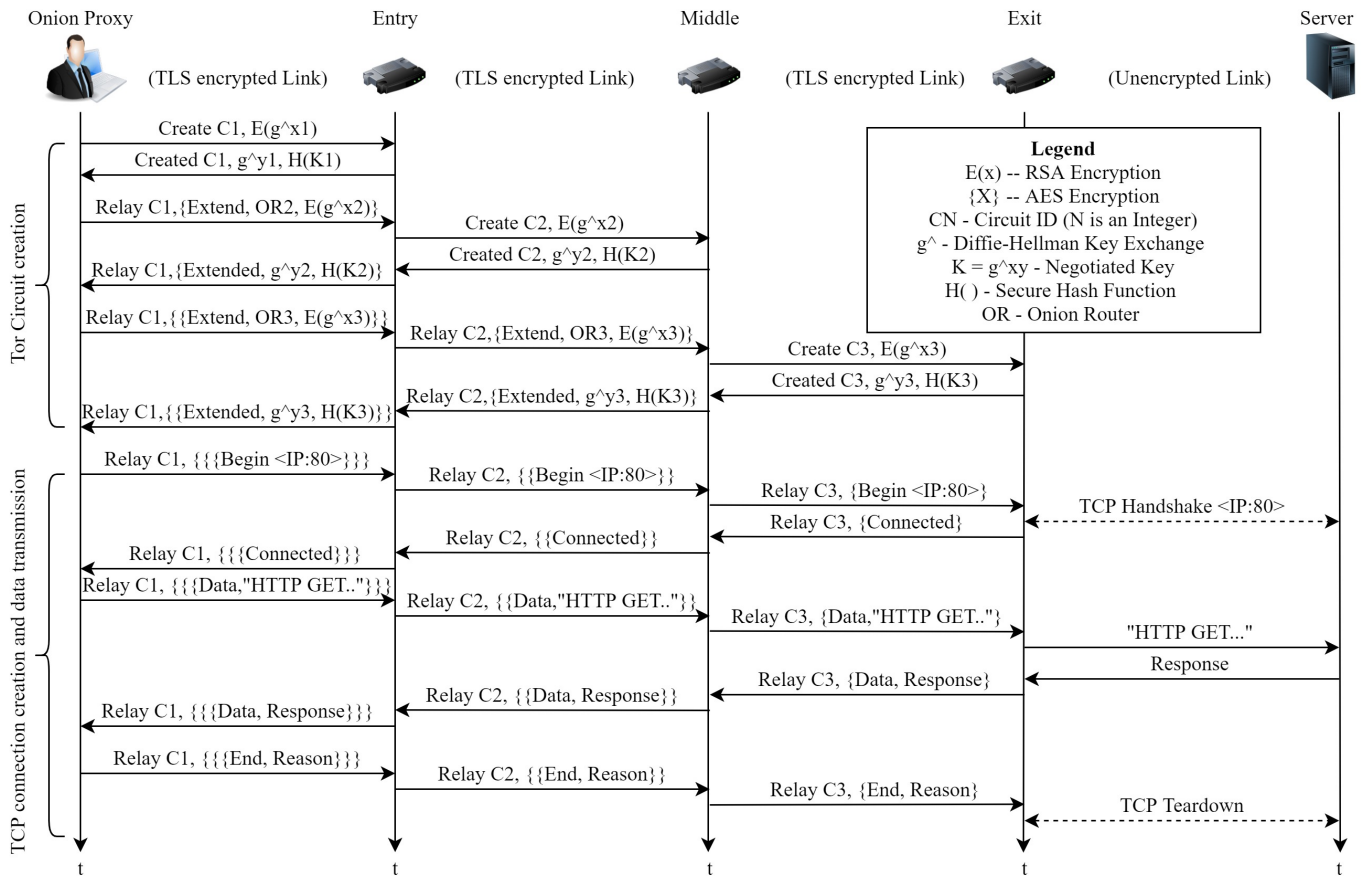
Onion Proxy

Entry

Middle

Exit

Server

(TLS encrypted Link)

(TLS encrypted Link)

(TLS encrypted Link)

(Unencrypted Link)

Legend
E(x) -- RSA Encryption
{X} -- AES Encryption
CN - Circuit ID (N is an Integer)
g^ - Diffie-Hellman Key Exchange
K = g^xy - Negotiated Key
H( ) - Secure Hash Function
OR - Onion Router

Tor Circuit creation

Create C1, E(g^x1)

Created C1, g^y1, H(K1)

Relay C1,{Extend, OR2, E(g^x2)}

Create C2, E(g^x2)

Created C2, g^y2, H(K2)

Relay C1,{Extended, g^y2, H(K2)}

Relay C1,{{Extend, OR3, E(g^x3)}}

Relay C2,{Extend, OR3, E(g^x3)}

Create C3, E(g^x3)

Created C3, g^y3, H(K3)

Relay C2,{Extended, g^y3, H(K3)}

Relay C1,{{Extended, g^y3, H(K3)}}

TCP connection creation and data transmission

Relay C1, {{{Begin <IP:80>}}}

Relay C2, {{Begin <IP:80>}}

Relay C3, {Begin <IP:80>}

TCP Handshake <IP:80>

Relay C3, {Connected}

Relay C2, {{Connected}}

Relay C1, {{{Connected}}}

Relay C1, {{{Data,"HTTP GET.."}}}

Relay C2, {{Data,"HTTP GET.."}}

Relay C3, {Data,"HTTP GET.."}

"HTTP GET..."

Response

Relay C3, {Data, Response}

Relay C2, {{Data, Response}}

Relay C1, {{{Data, Response}}}

Relay C1, {{{End, Reason}}}

Relay C2, {{End, Reason}}

Relay C3, {End, Reason}

TCP Teardown

t t t t t